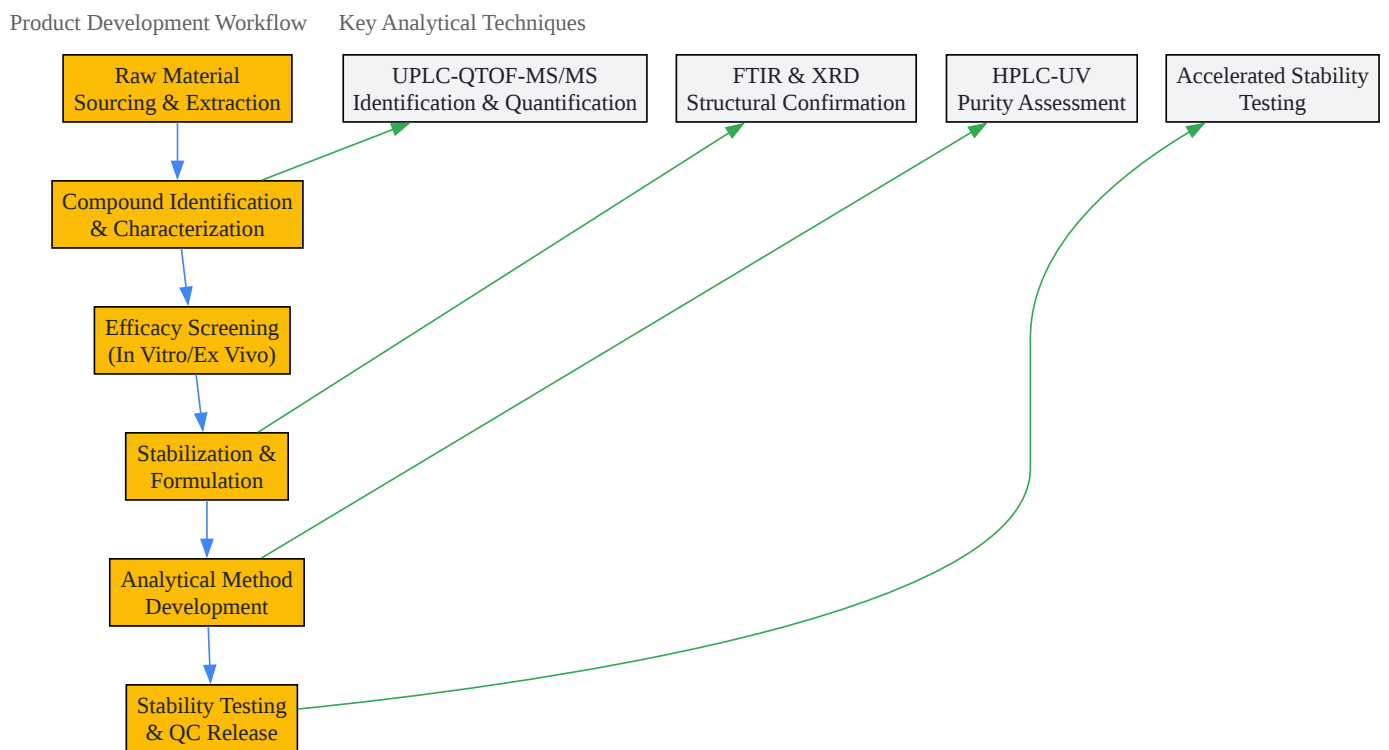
Product Development Workflow

Key Analytical Techniques

Raw Material Sourcing & Extraction

UPLC-QTOF-MS/MS Identification & Quantification

FTIR & XRD Structural Confirmation

HPLC-UV Purity Assessment

Accelerated Stability Testing

Compound Identification & Characterization

Efficacy Screening (In Vitro/Ex Vivo)

Stabilization & Formulation

Analytical Method Development

Stability Testing & QC Release